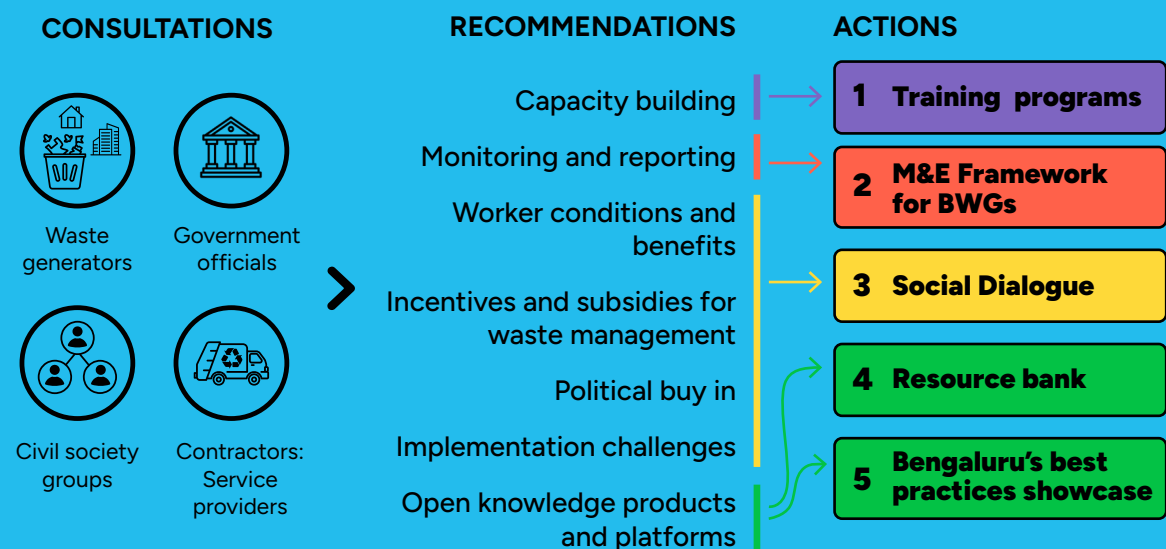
CONSULTATIONS

Waste generators

Government officials

Civil society groups

Contractors: Service providers

RECOMMENDATIONS

Capacity building

Monitoring and reporting

Worker conditions and benefits

Incentives and subsidies for waste management

Political buy in

Implementation challenges

Open knowledge products and platforms

ACTIONS

1 Training programs

2 M&E Framework for BWGs

3 Social Dialogue

4 Resource bank

5 Bengaluru's best practices showcase